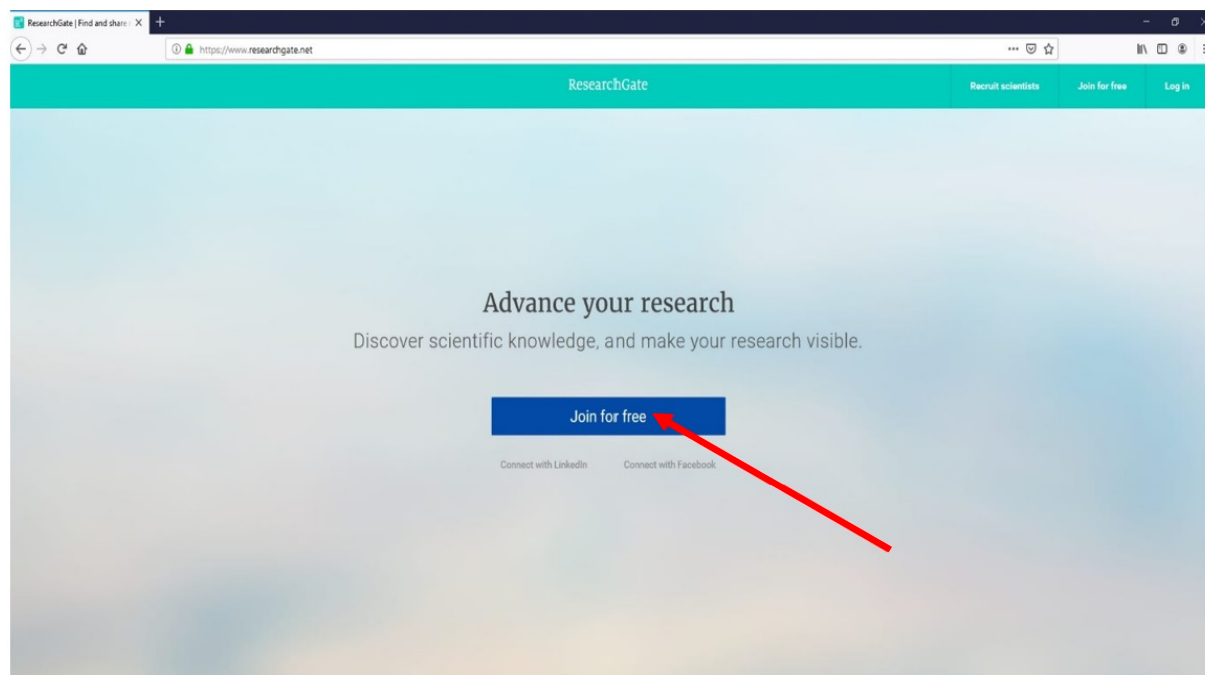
ResearchGate | Find and share

https://www.researchgate.net

ResearchGate

Recruit scientists

Join for free

Log in

Advance your research

Discover scientific knowledge, and make your research visible.

Join for free

Connect with LinkedIn

Connect with Facebook